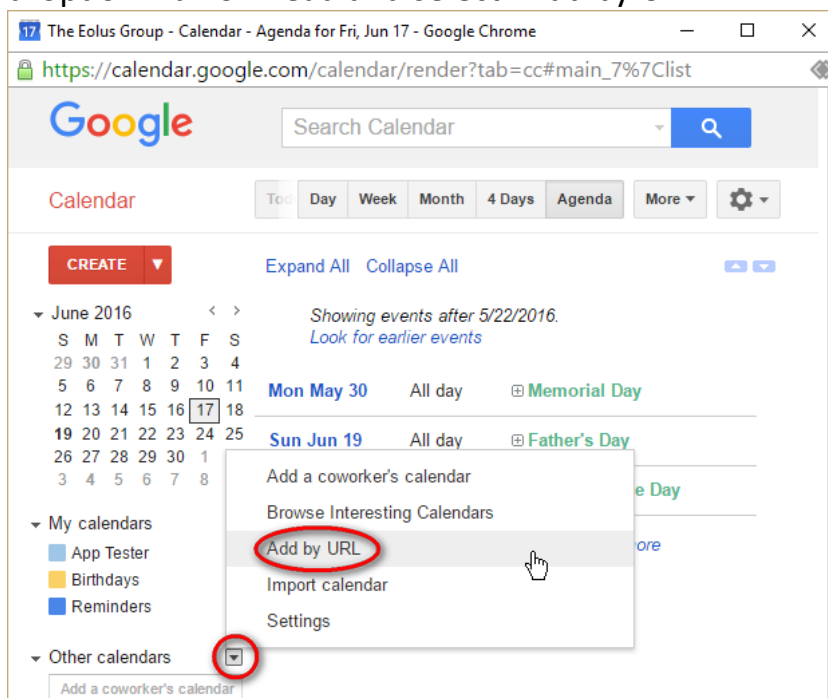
17 The Eolus Group - Calendar - Agenda for Fri, Jun 17 - Google Chrome

https://calendar.google.com/calendar/render?tab=cc#main_7%7Clist

Google

Search Calendar

Calendar

Tod Day Week Month 4 Days Agenda More ▾

CREATE ▾

Expand All Collapse All

▾ June 2016

| S | M | T | W | T | F | S |
|---|---|---|---|---|---|---|
| 29 | 30 | 31 | 1 | 2 | 3 | 4 |
| 5 | 6 | 7 | 8 | 9 | 10 | 11 |
| 12 | 13 | 14 | 15 | 16 | 17 | 18 |
| 19 | 20 | 21 | 22 | 23 | 24 | 25 |
| 26 | 27 | 28 | 29 | 30 | 1 | 2 |
| 3 | 4 | 5 | 6 | 7 | 8 | |

Showing events after 5/22/2016.
Look for earlier events

Mon May 30 All day ⊞ Memorial Day

Sun Jun 19 All day ⊞ Father's Day

e Day

ore

▾ My calendars
App Tester
Birthdays
Reminders

▾ Other calendars

Add a coworker's calendar

Add a coworker's calendar
Browse Interesting Calendars
Add by URL
Import calendar
Settings